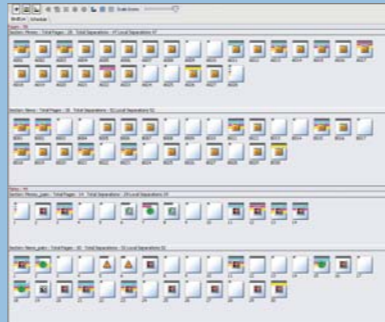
Scale Icons

Section: Pieces : Total Pages : 28 Total Separations : 47 Local Separations 07

Section: News : Total Pages : 36 Total Separations : 52 Local Separations 52

Section: Pieces_pass : Total Pages : 14 Total Separations : 14 Local Separations 14

Section: News_pass : Total Pages : 36 Total Separations : 20 Local Separations 20